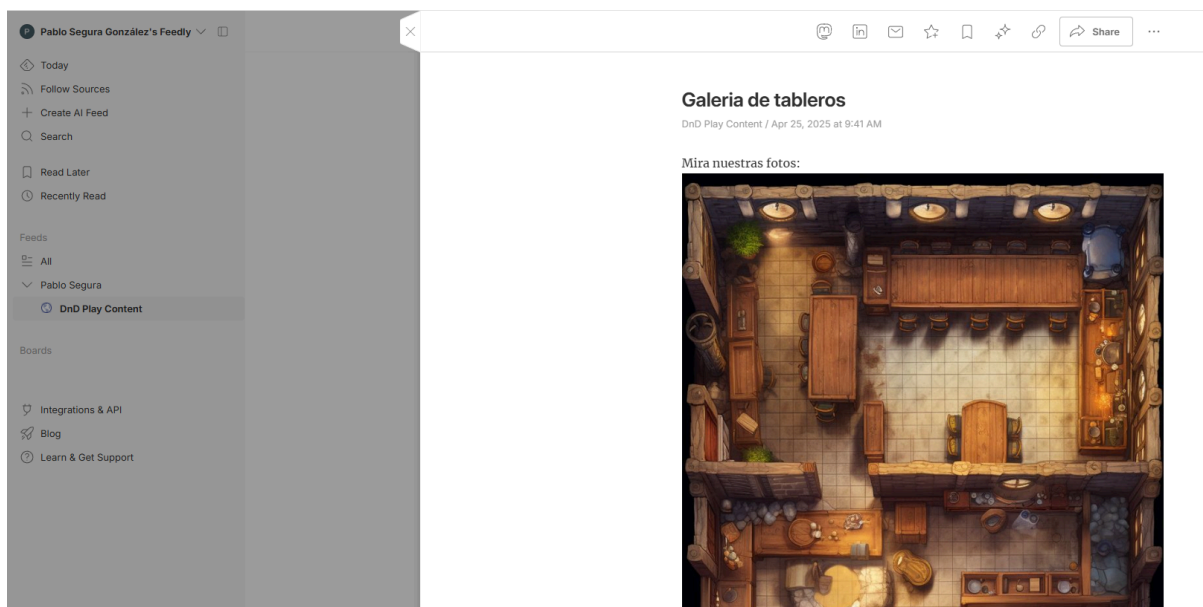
P Pablo Segura González's Feedly

Today
Follow Sources
Create AI Feed
Search

Read Later
Recently Read

Feeds
All
Pablo Segura
DnD Play Content

Boards

Integrations & API
Blog
Learn & Get Support

Share ···

Galeria de tableros

DnD Play Content / Apr 25, 2025 at 9:41 AM

Mira nuestras fotos: